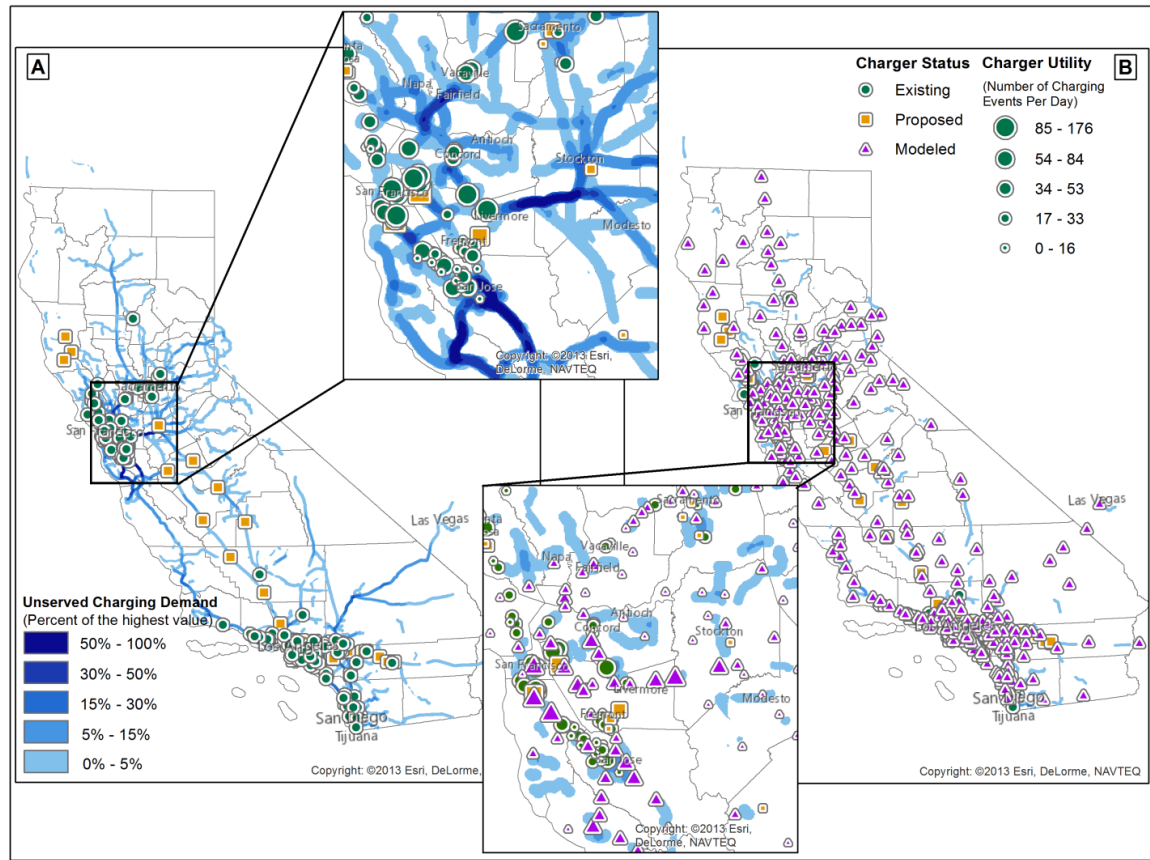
A

Sacramento
Vacaville
Napa
Fairfield
Antioch
Concord
Stockton
San Francisco
Livermore
Modesto
Fremont
San Jose
Copyright: ©2013 Esri, DeLorme, NAVTEQ

Charger Status
Existing
Proposed
Modeled

Charger Utility
(Number of Charging Events Per Day)
85 - 176
54 - 84
34 - 53
17 - 33
0 - 16

B

Sacramento
San Francisco
Las Vegas
Los Angeles
San Diego
Tijuana

Unserved Charging Demand
(Percent of the highest value)
50% - 100%
30% - 50%
15% - 30%
5% - 15%
0% - 5%

Copyright: ©2013 Esri, DeLorme,

Vacaville
Napa
Fairfield
Antioch
Concord
Stockton
San Francisco
Livermore
Modesto
Fremont
San Jose
Copyright: ©2013 Esri, DeLorme, NAVTEQ

Las Vegas
Los Angeles
San Diego
Tijuana
Copyright: ©2013 Esri, DeLorme, NAVTEQ